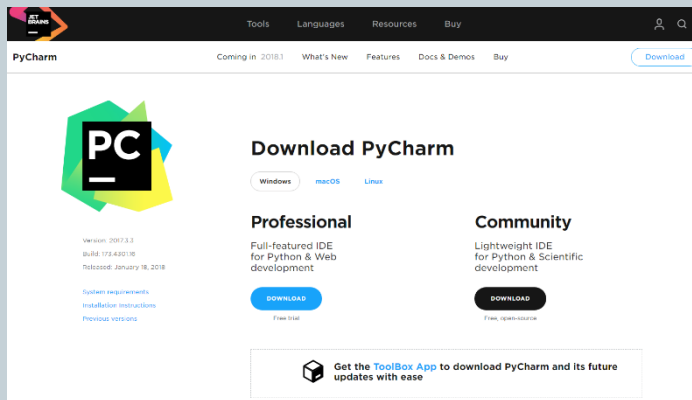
JET BRAINS

Tools Languages Resources Buy

PyCharm

Coming in 2018.1 What's New Features Docs & Demos Buy

Download

PC

Download PyCharm

Windows macOS Linux

Version: 2017.3.3
Build: 173.4301.16
Released: January 18, 2018

System requirements
Installation Instructions
Previous versions

Professional

Full-featured IDE for Python & Web development

DOWNLOAD

Free trial

Community

Lightweight IDE for Python & Scientific development

DOWNLOAD

Free, open-source

Get the ToolBox App to download PyCharm and its future updates with ease